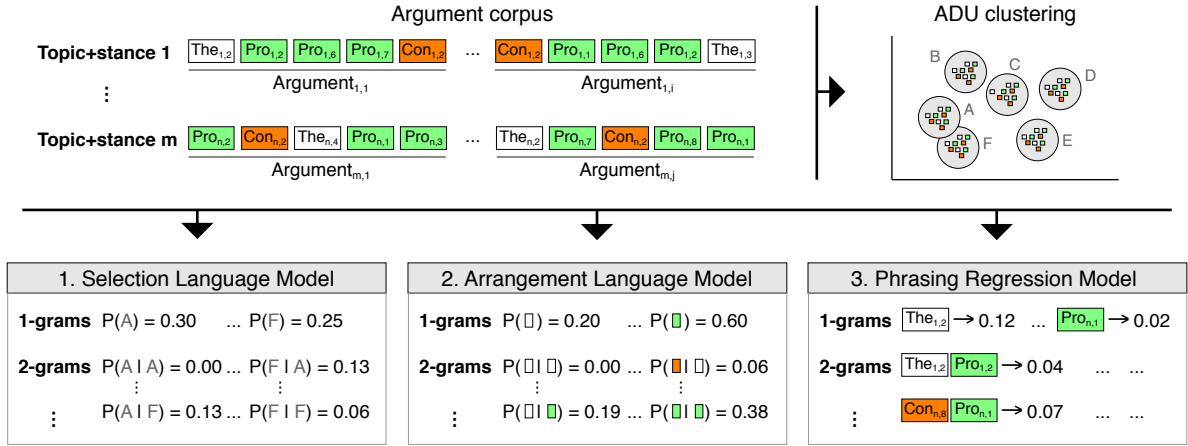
Argument corpus

ADU clustering

Topic+stance 1 $\text{The}_{1,2}$ $\text{Pro}_{1,2}$ $\text{Pro}_{1,6}$ $\text{Pro}_{1,7}$ $\text{Con}_{1,2}$ ... $\text{Con}_{1,2}$ $\text{Pro}_{1,1}$ $\text{Pro}_{1,6}$ $\text{Pro}_{1,2}$ $\text{The}_{1,3}$

$\text{Argument}_{1,1}$ $\text{Argument}_{1,i}$

⋮

Topic+stance m $\text{Pro}_{n,2}$ $\text{Con}_{n,2}$ $\text{The}_{n,4}$ $\text{Pro}_{n,1}$ $\text{Pro}_{n,3}$ ... $\text{The}_{n,2}$ $\text{Pro}_{n,7}$ $\text{Con}_{n,2}$ $\text{Pro}_{n,8}$ $\text{Pro}_{n,1}$

$\text{Argument}_{m,1}$ $\text{Argument}_{m,j}$

B C D A E F

1. Selection Language Model

1-grams P(A) = 0.30 ... P(F) = 0.25

2-grams P(A | A) = 0.00 ... P(F | A) = 0.13

⋮ P(A | F) = 0.13 ... P(F | F) = 0.06

2. Arrangement Language Model

1-grams P(□) = 0.20 ... P(□) = 0.60

2-grams P(□| □) = 0.00 ... P(□| □) = 0.06

⋮ P(□| □) = 0.19 ... P(□| □) = 0.38

3. Phrasing Regression Model

1-grams $\text{The}_{1,2}$ → 0.12 ... $\text{Pro}_{n,1}$ → 0.02

2-grams $\text{The}_{1,2}$ $\text{Pro}_{1,2}$ → 0.04 ... ...

⋮ $\text{Con}_{n,8}$ $\text{Pro}_{n,1}$ → 0.07 ... ...